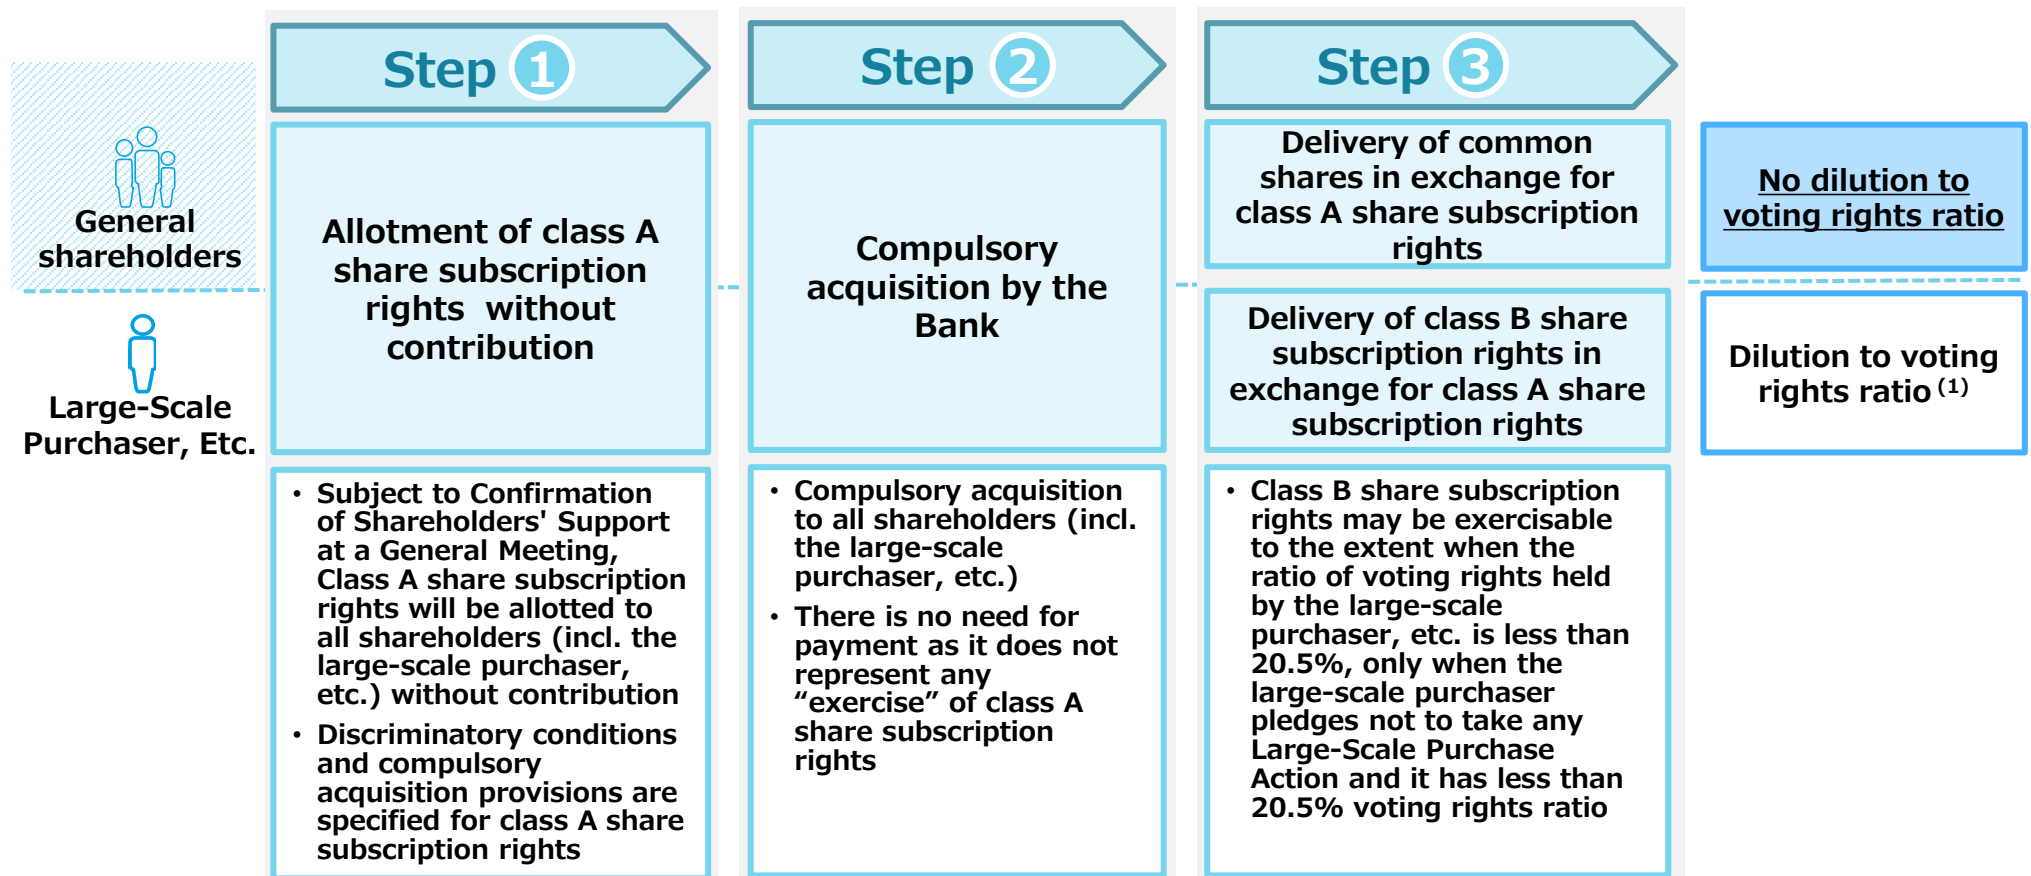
General shareholders

Large-Scale Purchaser, Etc.

Step 1

Allotment of class A share subscription rights without contribution

• Subject to Confirmation of Shareholders' Support at a General Meeting, Class A share subscription rights will be allotted to all shareholders (incl. the large-scale purchaser, etc.) without contribution
• Discriminatory conditions and compulsory acquisition provisions are specified for class A share subscription rights

Step 2

Compulsory acquisition by the Bank

• Compulsory acquisition to all shareholders (incl. the large-scale purchaser, etc.)
• There is no need for payment as it does not represent any "exercise" of class A share subscription rights

Step 3

Delivery of common shares in exchange for class A share subscription rights

Delivery of class B share subscription rights in exchange for class A share subscription rights

• Class B share subscription rights may be exercisable to the extent when the ratio of voting rights held by the large-scale purchaser, etc. is less than 20.5%, only when the large-scale purchaser pledges not to take any Large-Scale Purchase Action and it has less than 20.5% voting rights ratio

No dilution to voting rights ratio

Dilution to voting rights ratio $^{(1)}$